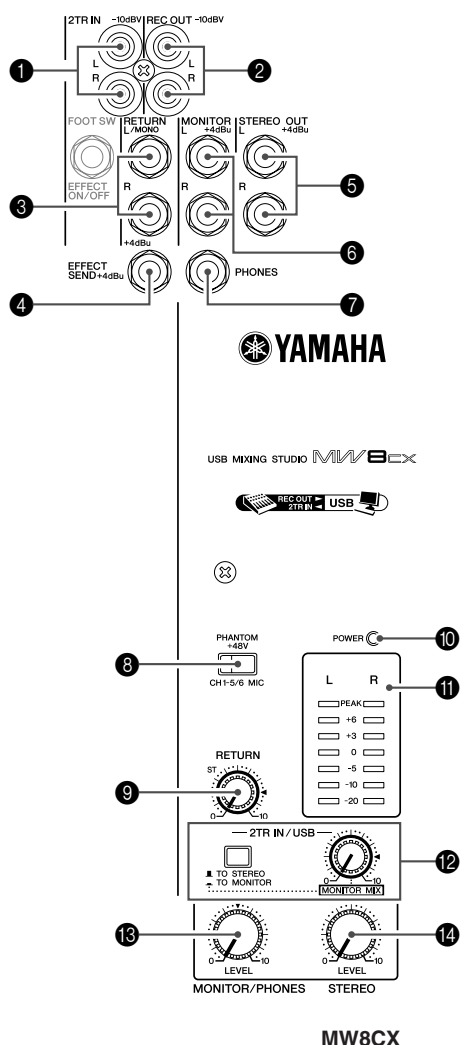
2TR IN -10dBV
REC OUT -10dBV
1
L
R
L
R
2
FOOT SW
EFFECT ON/OFF
RETURN L/MONO
R
+4dBu
3
MONITOR L +4dBu
R
STEREO OUT L +4dBu
R
5
6
EFFECT SEND +4dBu
4
PHONES
7
YAMAHA
USB MIXING STUDIO MW8CX
REC OUT 2TR IN USB
PHANTOM +48V
CH1-5/6 MIC
8
POWER
10
L R
PEAK
+6
+3
0
-5
-10
-20
11
RETURN
ST
0 10
9
2TR IN / USB
TO STEREO
TO MONITOR
MONITOR MIX
0 10
12
13
0 10
LEVEL
MONITOR/PHONES
14
0 10
LEVEL
STEREO
MW8CX